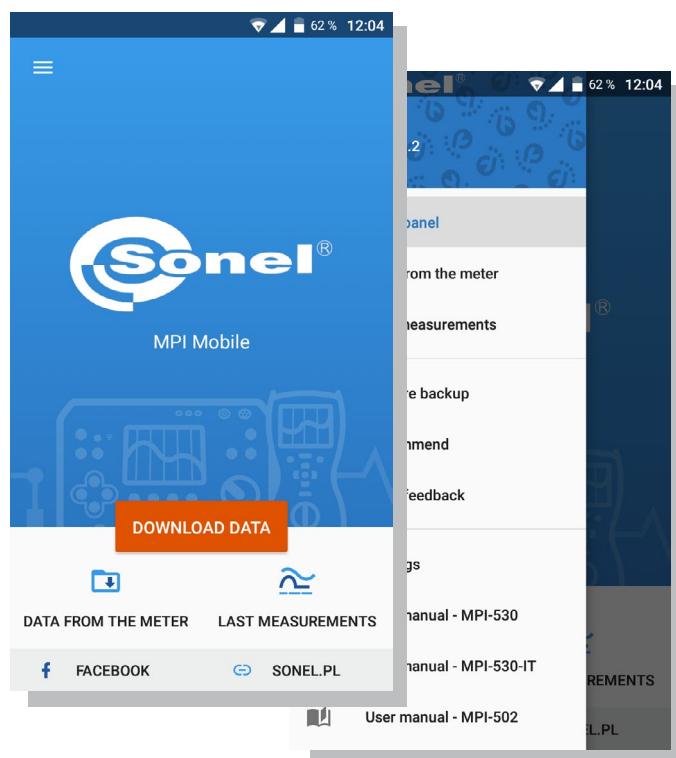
62 % 12:04

Sonel®

MPI Mobile

DOWNLOAD DATA

DATA FROM THE METER

LAST MEASUREMENTS

FACEBOOK

SONEL.PL

62 % 12:04

.2

panel

rom the meter

measurements

re backup

mmend

feedback

gs

anual - MPI-530

anual - MPI-530-IT

User manual - MPI-502

REMENTS

EL.PL